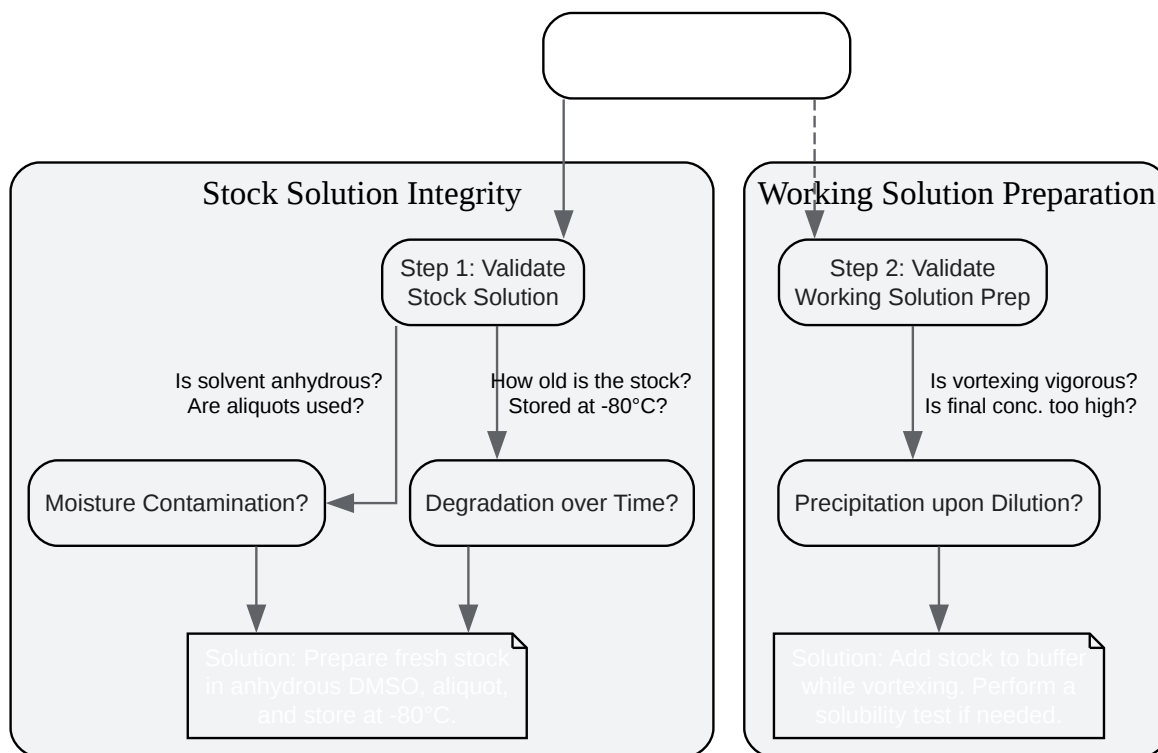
Stock Solution Integrity

Step 1: Validate Stock Solution

Is solvent anhydrous? Are aliquots used?

How old is the stock? Stored at -80°C?

Moisture Contamination?

Degradation over Time?

Solution: Prepare fresh stock in anhydrous DMSO, aliquot, and store at -80°C.

Working Solution Preparation

Step 2: Validate Working Solution Prep

Is vortexing vigorous? Is final conc. too high?

Precipitation upon Dilution?

Solution: Add stock to buffer while vortexing. Perform a solubility test if needed.